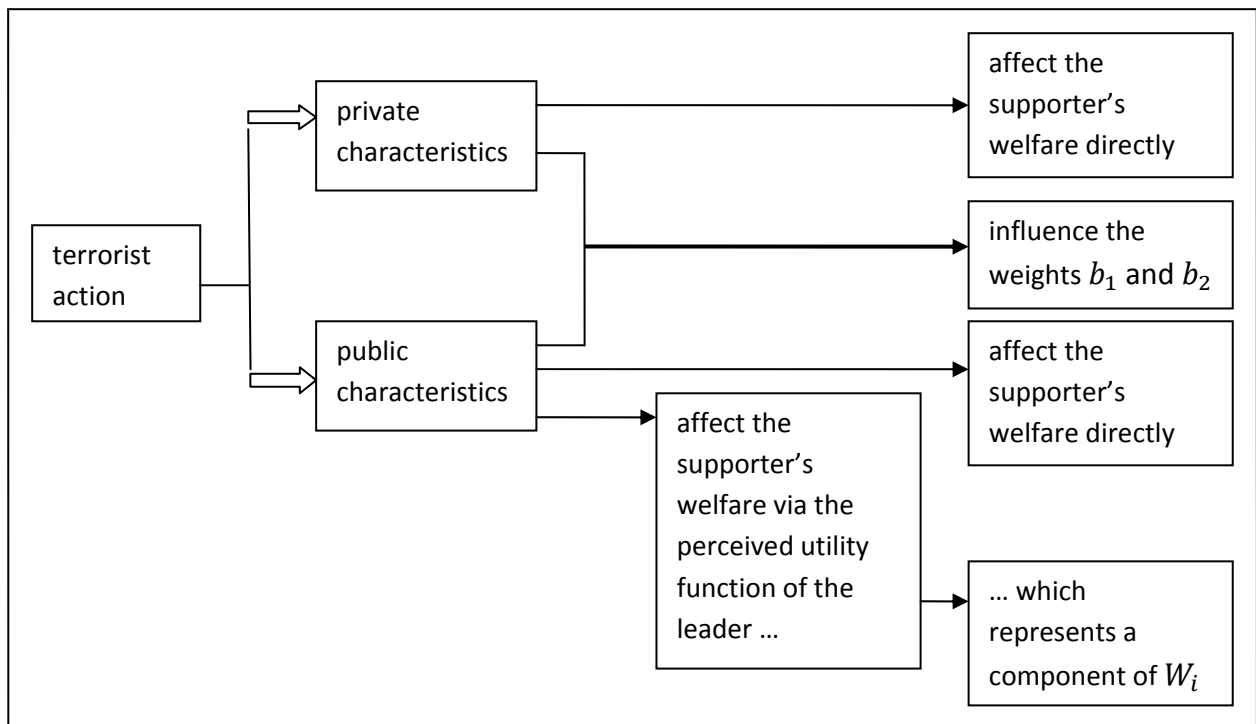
terrorist action

private characteristics

public characteristics

affect the supporter’s welfare directly

influence the weights $b_1$ and $b_2$

affect the supporter’s welfare directly

affect the supporter’s welfare via the perceived utility function of the leader …

… which represents a component of $W_i$